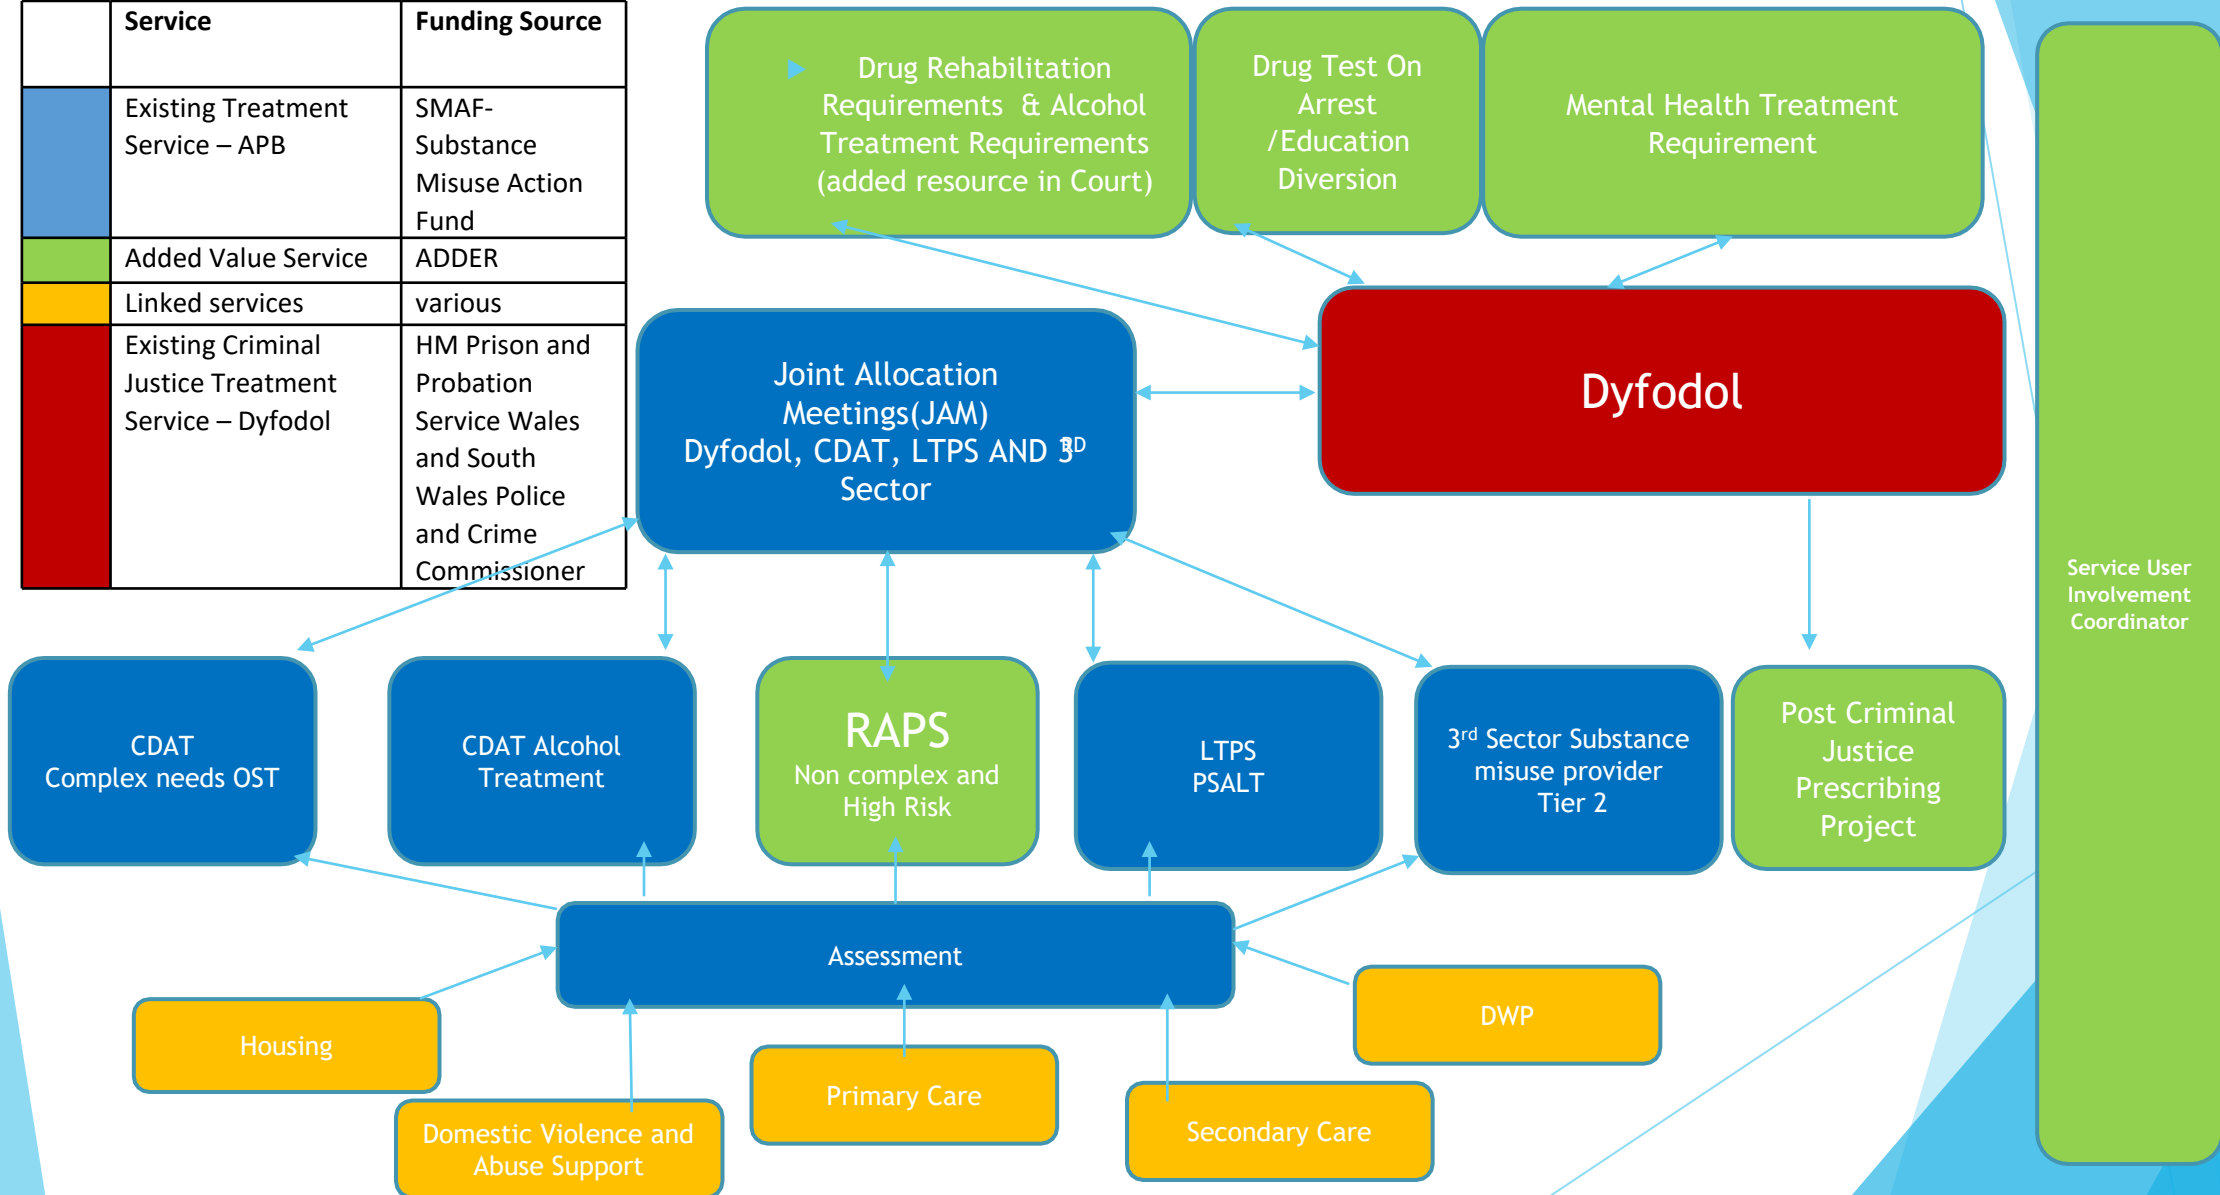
| | Service | Funding Source |
|---|---|---|
| | Existing Treatment Service – APB | SMAF-Substance Misuse Action Fund |
| | Added Value Service | ADDER |
| | Linked services | various |
| | Existing Criminal Justice Treatment Service – Dyfodol | HM Prison and Probation Service Wales and South Wales Police and Crime Commissioner |

Drug Rehabilitation Requirements & Alcohol Treatment Requirements (added resource in Court)

Drug Test On Arrest /Education Diversion

Mental Health Treatment Requirement

Joint Allocation Meetings(JAM) Dyfodol, CDAT, LTPS AND 3RD Sector

Dyfodol

Service User Involvement Coordinator

CDAT Complex needs OST

CDAT Alcohol Treatment

RAPS
Non complex and High Risk

LTPS PSALT

3rd Sector Substance misuse provider Tier 2

Post Criminal Justice Prescribing Project

Assessment

Housing

DWP

Primary Care

Secondary Care

Domestic Violence and Abuse Support